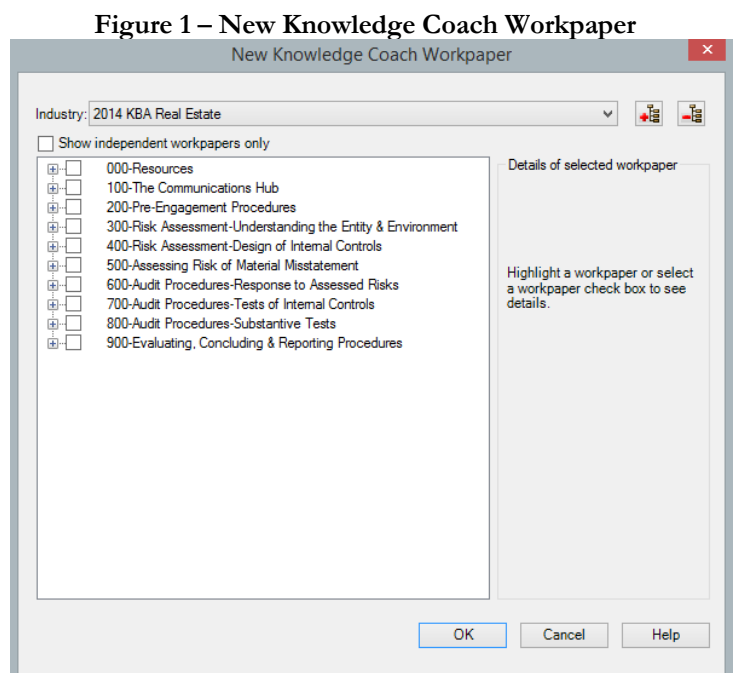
**Figure 1 – New Knowledge Coach Workpaper**

New Knowledge Coach Workpaper

Industry: 2014 KBA Real Estate

Show independent workpapers only

000-Resources
100-The Communications Hub
200-Pre-Engagement Procedures
300-Risk Assessment-Understanding the Entity & Environment
400-Risk Assessment-Design of Internal Controls
500-Assessing Risk of Material Misstatement
600-Audit Procedures-Response to Assessed Risks
700-Audit Procedures-Tests of Internal Controls
800-Audit Procedures-Substantive Tests
900-Evaluating, Concluding & Reporting Procedures

Details of selected workpaper

Highlight a workpaper or select a workpaper check box to see details.

OK Cancel Help